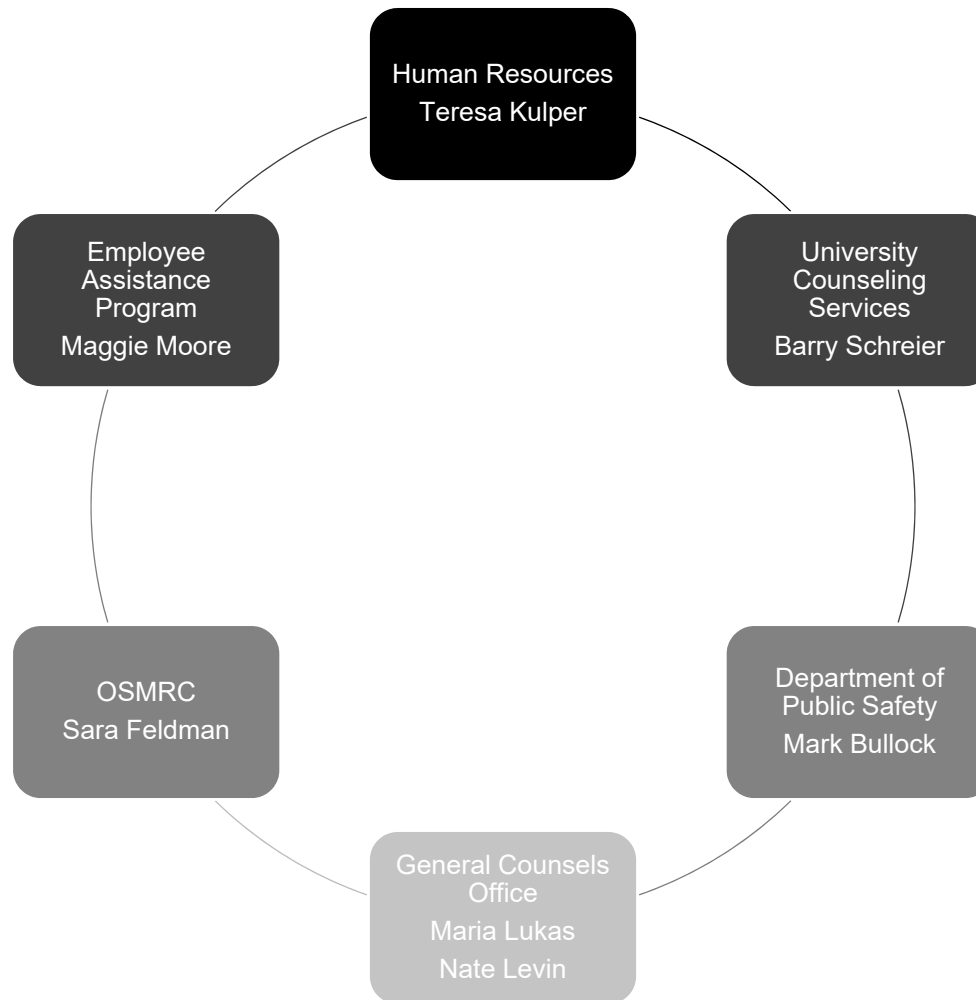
Human Resources
Teresa Kulper

University Counseling Services
Barry Schreier

Department of Public Safety
Mark Bullock

General Counsels Office
Maria Lukas
Nate Levin

OSMRC
Sara Feldman

Employee Assistance Program
Maggie Moore